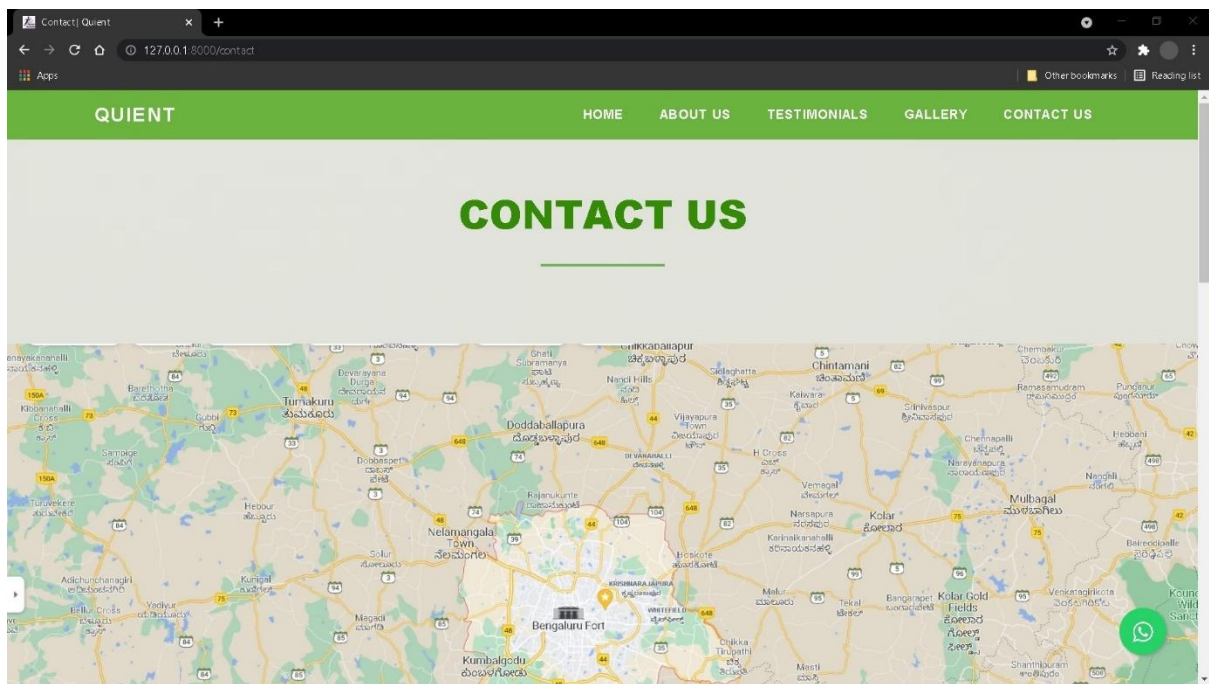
Contact| Quient

127.0.0.1:8000/contact

Apps

Other bookmarks

Reading list

QUIENT

HOME

ABOUT US

TESTIMONIALS

GALLERY

CONTACT US

CONTACT US

Chikkaballapur

Chintamani

Ghati Subramanya

Nandi Hills

Sidlaghatta

Devarayana Durga

Tumakuru

Barethotha

Kibbanahalli Cross

Gubbi

Doddaballapura

Vijayapura Town

Kaiwara

Srinivaspur

Ramasamudram

Punganur

Chennapalli

Dobbaspet

DEVANAHALLI

H Cross

Narayanapura

Sampige

Rajanukunte

Vemagal

Mulbagal

Turuvekere

Hebbur

Nelamangala Town

Narsapura

Kolar

Karinaikanahalli

Solur

Hoskote

Adichunchanagiri

Kunigal

KRISHNARAJAPURA

Yadiyur

Bellur Cross

Magadi

Bengaluru Fort

WHITEFIELD

Malur

Tekal

Bangarapet

Kolar Gold Fields

Venkatagirikota

Chikka Tirupathi

Kumbalgodu

Masti

Shanthipuram

Nangali

Baireddipalle

Heebani